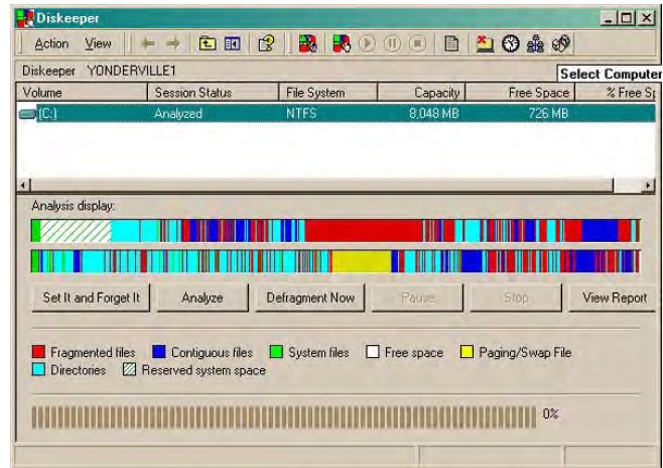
Diskeeper

Action View

Diskeeper YONDERVILLE1

Select Computer

| Volume | Session Status | File System | Capacity | Free Space | % Free Sp |
|---|---|---|---|---|---|
| (C:) | Analyzed | NTFS | 8,048 MB | 726 MB | |

Analysis display:

Set It and Forget It Analyze Defragment Now Pause Stop View Report

Fragmented files Contiguous files System files Free space Paging/Swap File Directories Reserved system space

0%